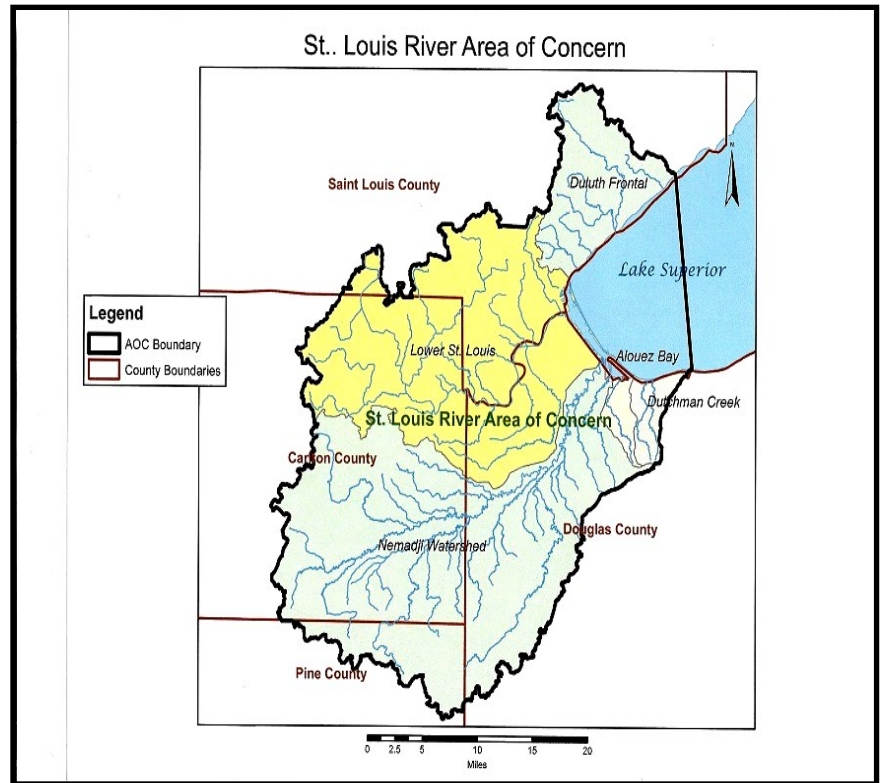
St.. Louis River Area of Concern

Saint Louis County

Duluth Frontal

N

Lake Superior

Legend

AOC Boundary

County Boundaries

Lower St. Louis

Allouez Bay

St. Louis River Area of Concern

Dutchman Creek

Carlton County

Douglas County

Nemadji Watershed

Pine County

0 2.5 5 10 15 20

Miles